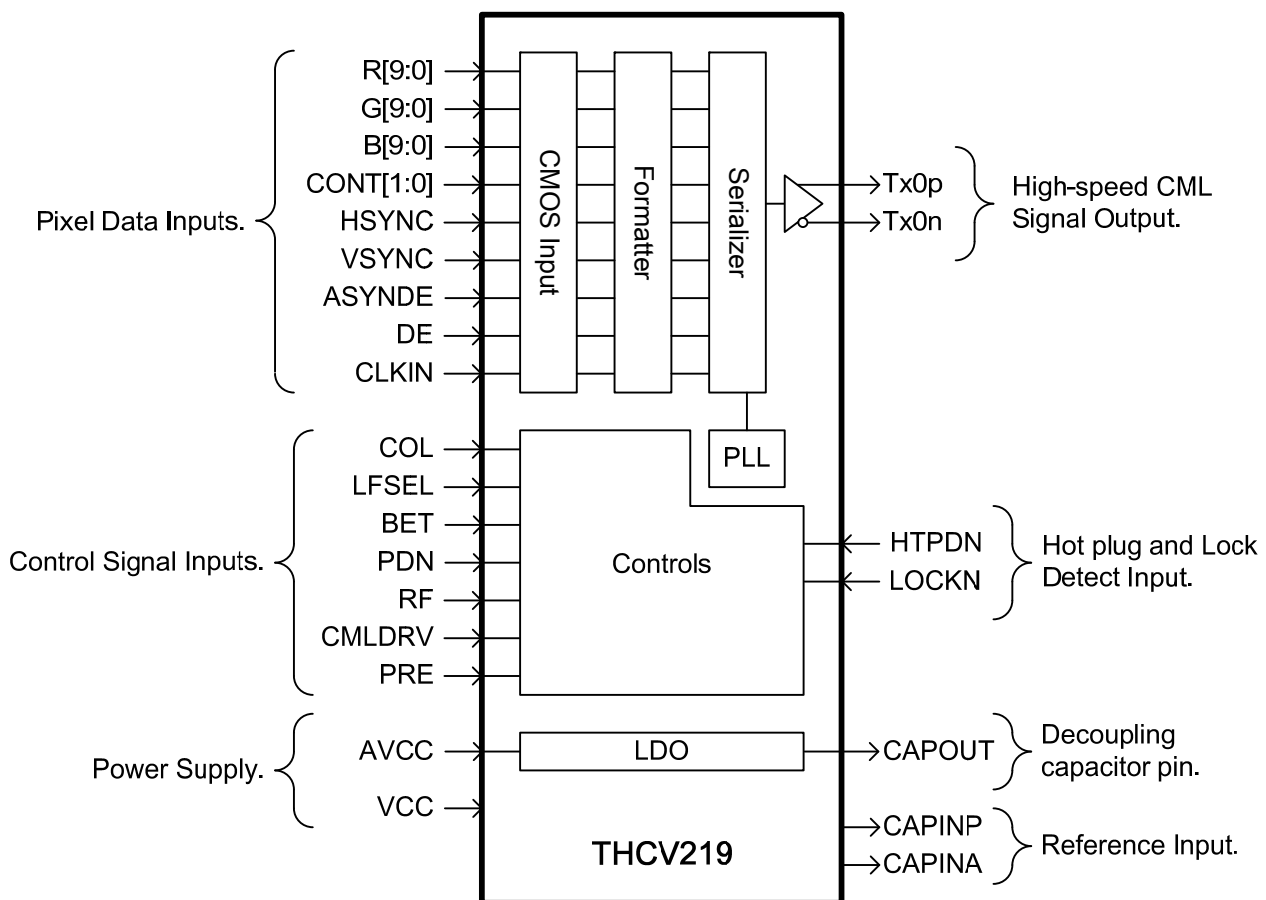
Pixel Data Inputs.

R[9:0]
G[9:0]
B[9:0]
CONT[1:0]
HSYNC
VSYNC
ASYNDE
DE
CLKIN

CMOS Input
Formatter
Serializer

Tx0p
Tx0n

High-speed CML Signal Output.

PLL

Control Signal Inputs.

COL
LFSEL
BET
PDN
RF
CMLDRV
PRE

Controls

HTPDN
LOCKN

Hot plug and Lock Detect Input.

Power Supply.

AVCC
VCC

LDO

CAPOUT

Decoupling capacitor pin.

CAPINP
CAPINA

Reference Input.

THCV219